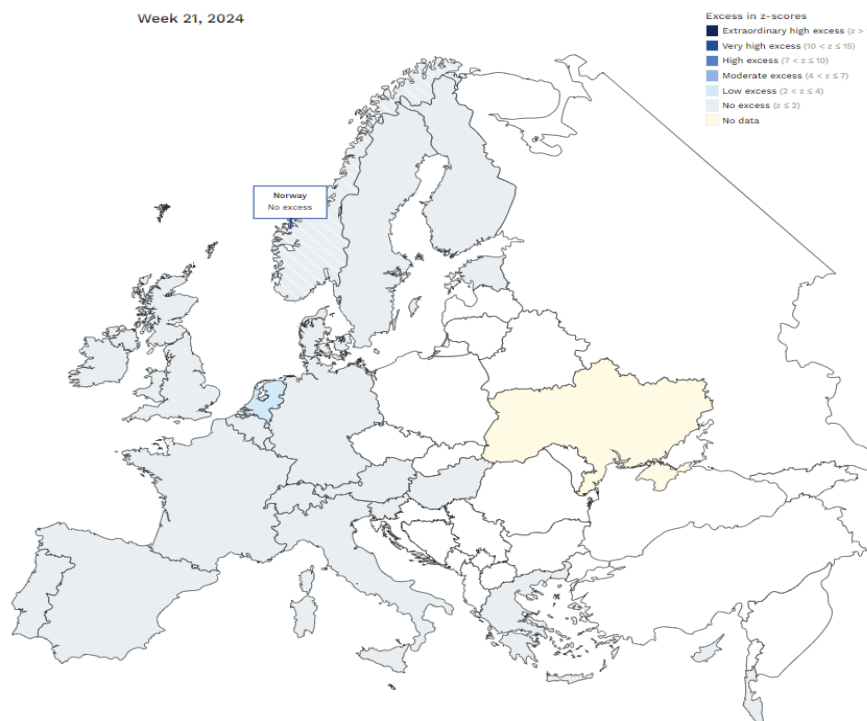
Week 21, 2024

Excess in z-scores
Extraordinary high excess (z >
Very high excess ($10 < z \leq 15$)
High excess ($7 < z \leq 10$)
Moderate excess ($4 < z \leq 7$)
Low excess ($2 < z \leq 4$)
No excess ($z \leq 2$)
No data

Norway
No excess